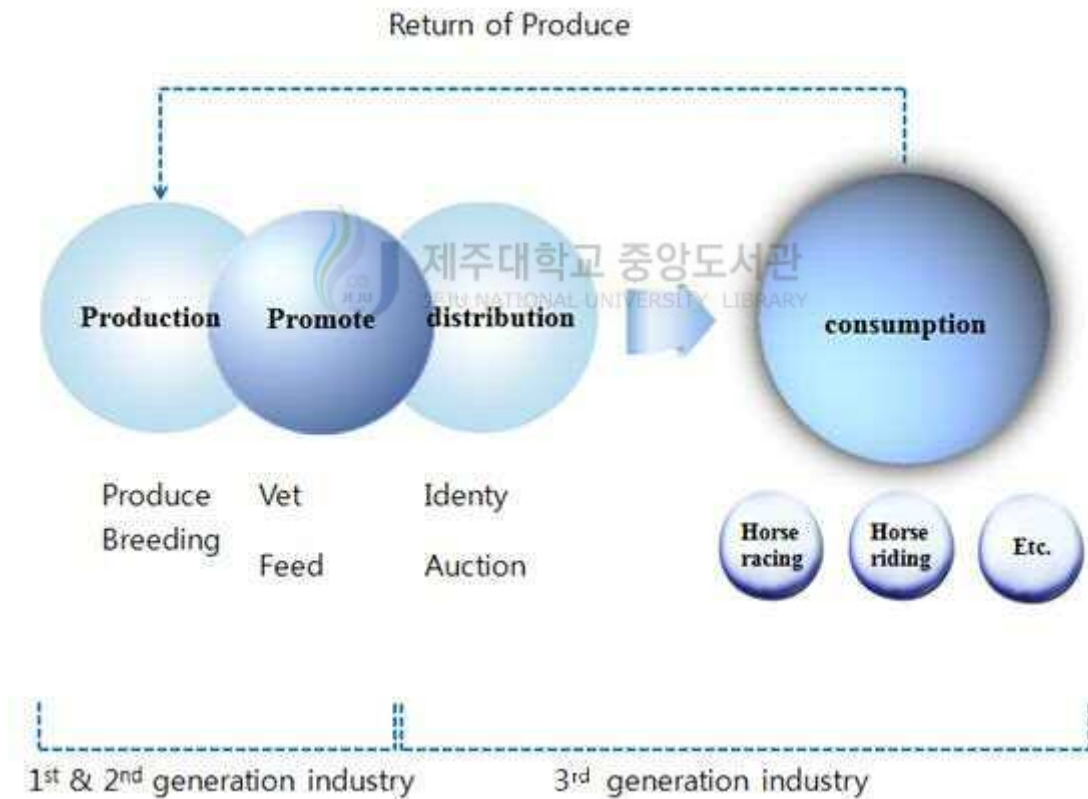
Return of Produce

Production

Promote

distribution

제주대학교 중앙도서관
JEJU NATIONAL UNIVERSITY LIBRARY

consumption

Produce
Breeding

Vet
Feed

Identy
Auction

Horse racing

Horse riding

Etc.

1st & 2nd generation industry

3rd generation industry